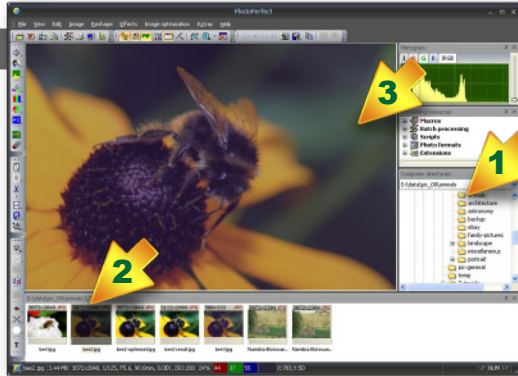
PhotoPerfect

File View Edit Image Pixelshape Effects Image optimization Extras Help

Histogram

RGB

3

Macros
Batch processing
Scripts
Photo formats
Extensions

Computer directories

D:\data\pic_08\animals

1

animals
architecture
astronomy
backup
ebay
family-pictures
landscape
miscellaneous
portrait
pic-general
temp

2

D:\data\pic_08\animals

3072x2048 JPG
3072x2048 JPG
3072x2048 JPG
3072x2048 JPG
500x333 JPG
3072x2048 JPG
3072x2048 JPG

bee1.jpg
bee2.jpg
bee2-optimize.jpg
bee2-result.jpg
bee3.jpg
Namibia-Bistrom...
Namibia-Bistrom...

bee2.jpg | 3.44 MB | 3072x2048, 1/125, F5.6, 90.0mm, ISO 200 | 24% | 44 | 37 | 55 | (X:783,Y:50)

NUM